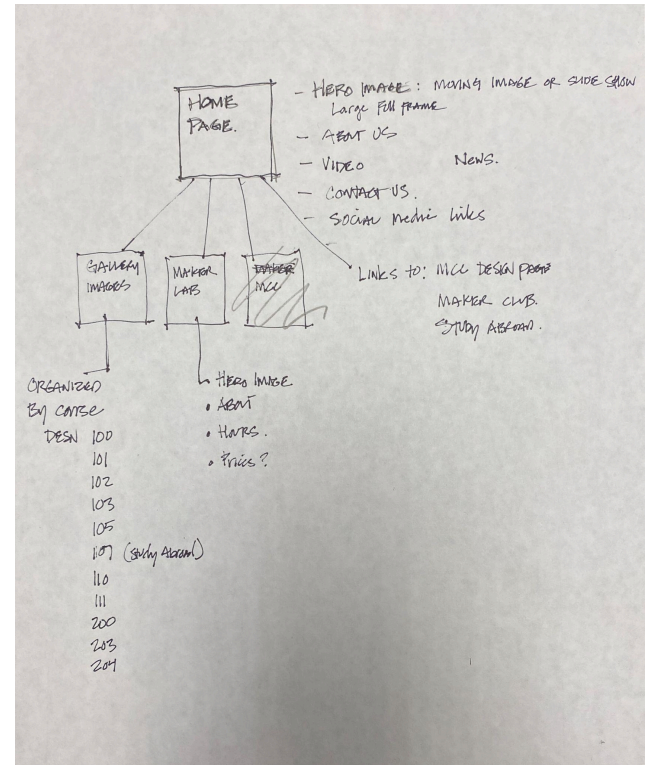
HOME PAGE.

- HERO IMAGE: MOVING IMAGE OR SLIDE SHOW
Large Full frame
- ABOUT US
- VIDEO News.
- CONTACT US.
- Social media links

GALLERY IMAGES

MAKER LAB

~~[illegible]~~ MCC

LINKS TO: MCC DESIGN PAGE
MAKER CLUB.
STUDY ABROAD.

ORGANIZED By Course
DESN 100
101
102
103
105
107 (Study Abroad)
110
111
200
203
204

Hero Image
• About
• Hours.
• Prices?